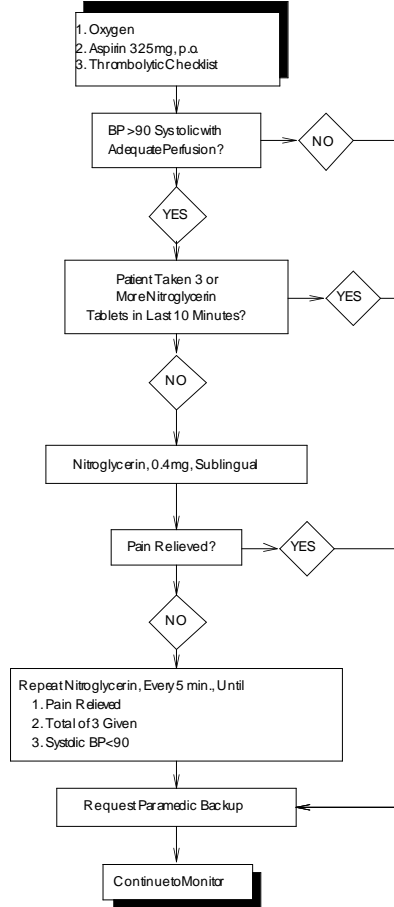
1. Oxygen
2. Aspirin 325mg, p.o.
3. Thrombolytic Checklist

BP >90 Systolic with Adequate Perfusion?

NO

YES

Patient Taken 3 or More Nitroglycerin Tablets in Last 10 Minutes?

YES

NO

Nitroglycerin, 0.4mg, Sublingual

Pain Relieved?

YES

NO

Repeat Nitroglycerin, Every 5 min., Until
1. Pain Relieved
2. Total of 3 Given
3. Systdic BP<90

Request Paramedic Backup

Continue to Monitor